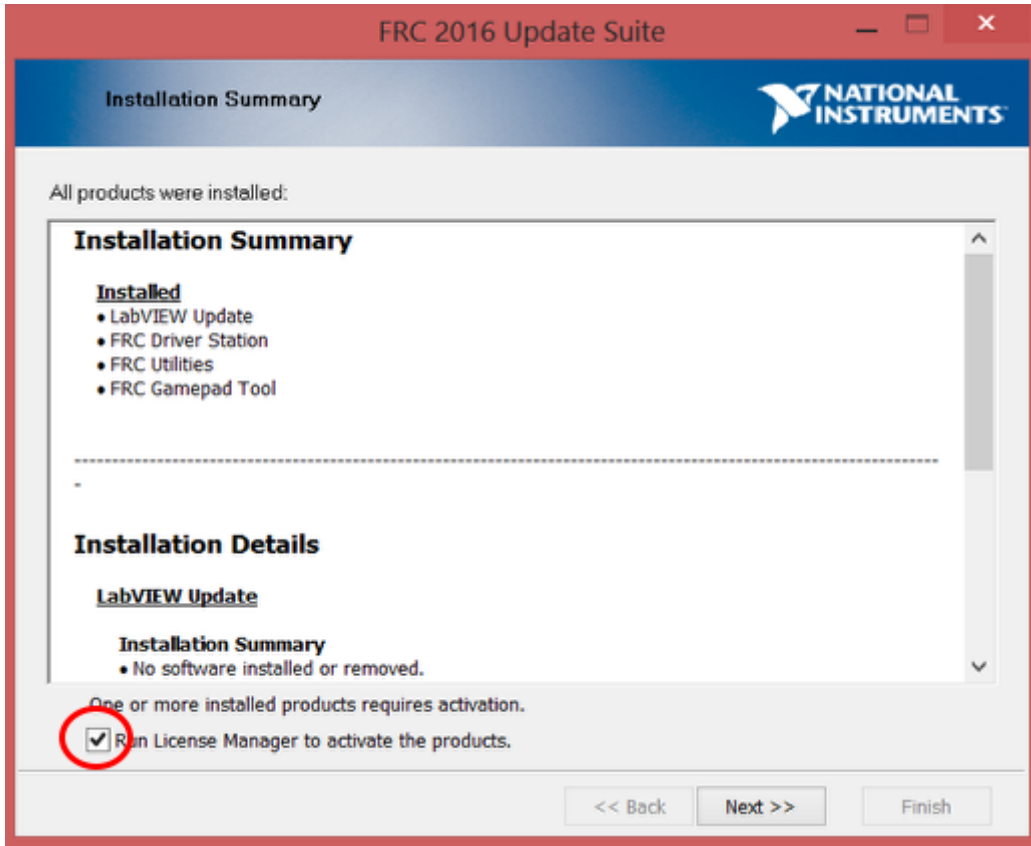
FRC 2016 Update Suite

Installation Summary

NATIONAL INSTRUMENTS

All products were installed:

Installation Summary

Installed
• LabVIEW Update
• FRC Driver Station
• FRC Utilities
• FRC Gamepad Tool

------------------------------------------------------------------------------------------------------------
-

Installation Details

LabVIEW Update

Installation Summary
• No software installed or removed.

One or more installed products requires activation.

Run License Manager to activate the products.

<< Back

Next >>

Finish